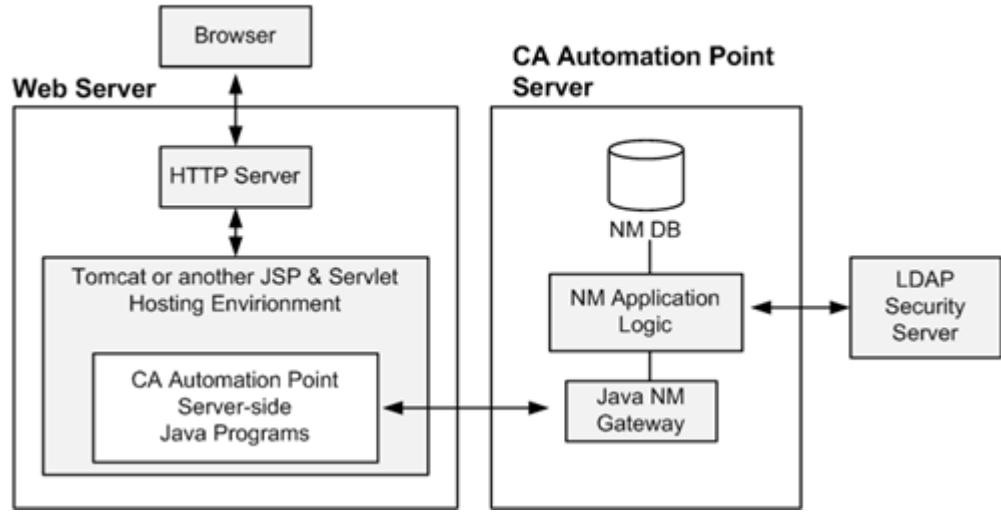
Browser

Web Server

HTTP Server

Tomcat or another JSP & Servlet Hosting Envirionment

CA Automation Point Server-side Java Programs

CA Automation Point Server

NM DB

NM Application Logic

Java NM Gateway

LDAP Security Server